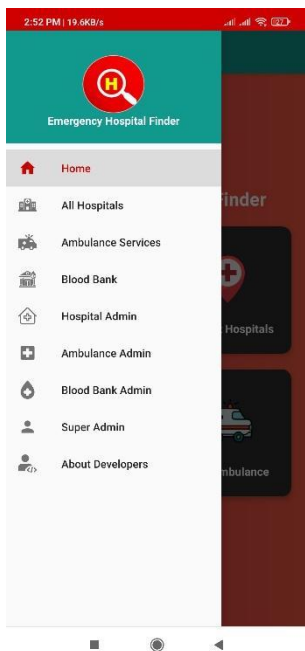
2:52 PM | 19.6KB/s

H

Emergency Hospital Finder

Home

All Hospitals

Ambulance Services

Blood Bank

Hospital Admin

Ambulance Admin

Blood Bank Admin

Super Admin

About Developers

Finder

Hospitals

mbulance